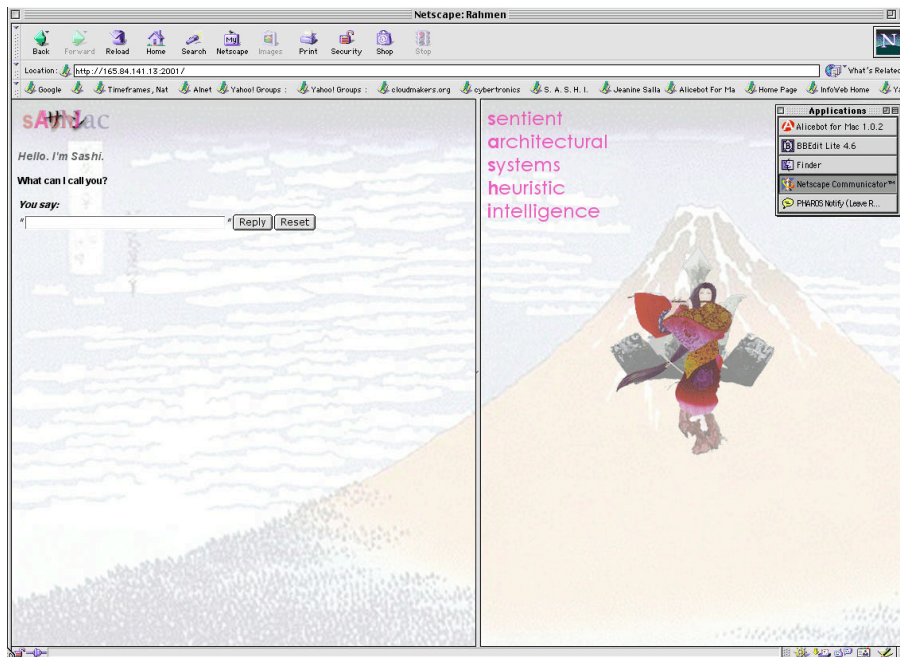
Netscape: Rahmen

Back Forward Reload Home Search Netscape Images Print Security Shop Stop

Location: http://165.84.141.13:2001/

What's Related

Google Timeframes, Nat Alnet Yahoo! Groups : Yahoo! Groups : cloudmakers.org cybertronics S. A. S. H. I. Jeanine Salla Alicebot For Ma Home Page InfoWeb Home

sAIMac

Hello. I'm Sashi.

What can I call you?

You say:

" " Reply Reset

sentient
architectural
systems
heuristic
intelligence

Applications
Alicebot for Mac 1.0.2
BBEdit Lite 4.6
Finder
Netscape Communicator™
PHAROS Notify (Leave R...